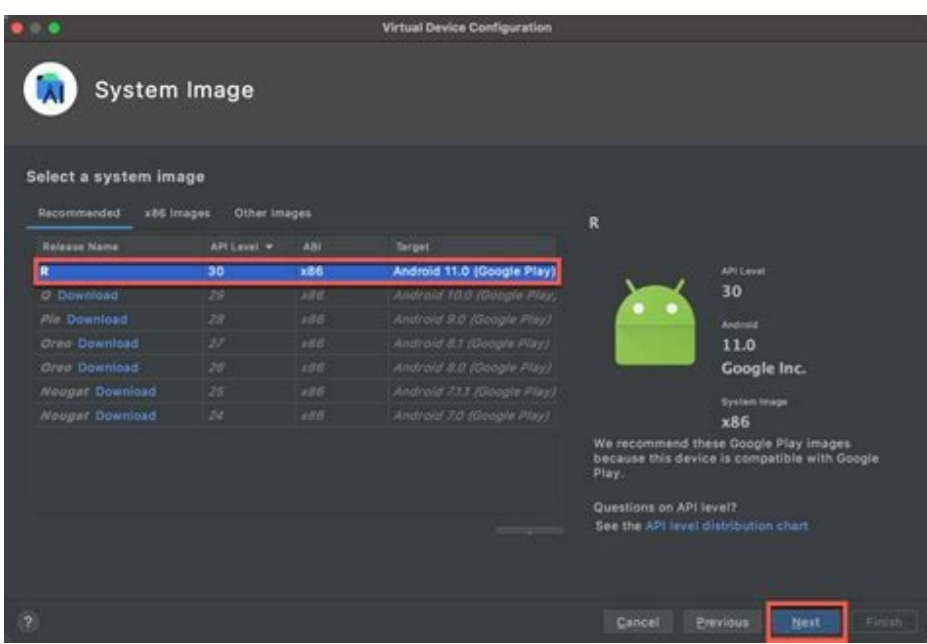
Virtual Device Configuration

System Image

Select a system image

Recommended x86 Images Other Images

| Release Name | API Level ▾ | ABI | Target |
|---|---|---|---|
| R | 30 | x86 | Android 11.0 (Google Play) |
| Q Download | 29 | x86 | Android 10.0 (Google Play) |
| Pie Download | 28 | x86 | Android 9.0 (Google Play) |
| Oreo Download | 27 | x86 | Android 8.1 (Google Play) |
| Oreo Download | 26 | x86 | Android 8.0 (Google Play) |
| Nougat Download | 25 | x86 | Android 7.1.1 (Google Play) |
| Nougat Download | 24 | x86 | Android 7.0 (Google Play) |

R

API Level
30

Android
11.0
Google Inc.

System Image
x86

We recommend these Google Play images because this device is compatible with Google Play.

Questions on API level?
See the API level distribution chart

?

Cancel Previous Next Finish